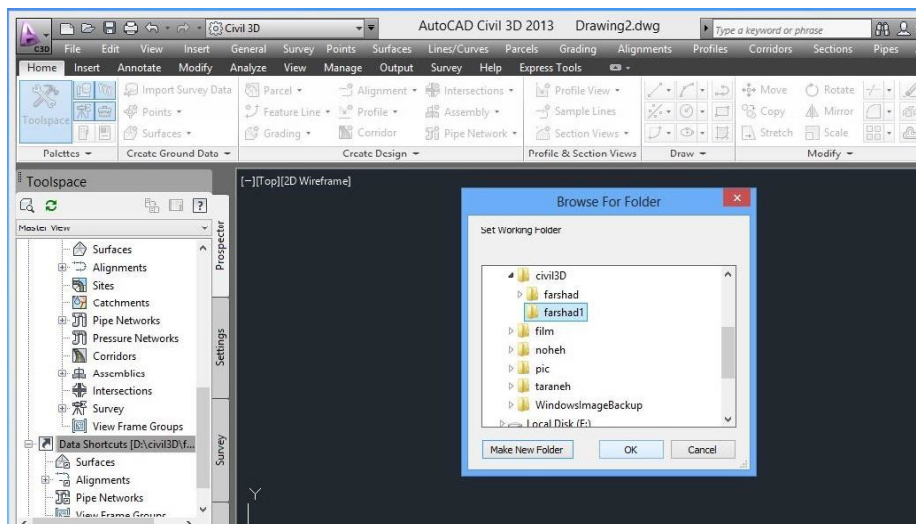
Civil 3D

AutoCAD Civil 3D 2013 Drawing2.dwg

Type a keyword or phrase

C3D File Edit View Insert General Survey Points Surfaces Lines/Curves Parcels Grading Alignments Profiles Corridors Sections Pipes

Home Insert Annotate Modify Analyze View Manage Output Survey Help Express Tools

Toolspace

Import Survey Data

Points

Surfaces

Parcel

Feature Line

Grading

Alignment

Profile

Corridor

Intersections

Assembly

Pipe Network

Profile View

Sample Lines

Section Views

Move

Copy

Stretch

Rotate

Mirror

Scale

Palettes

Create Ground Data

Create Design

Profile & Section Views

Draw

Modify

Toolspace

Master View

Surfaces
Alignments
Sites
Catchments
Pipe Networks
Pressure Networks
Corridors
Assemblies
Intersections
Survey
View Frame Groups
Data Shortcuts [D:\civil3D\f...
Surfaces
Alignments
Pipe Networks
View Frame Groups

Prospector

Settings

Survey

[−][Top][2D Wireframe]

Browse For Folder

Set Working Folder

civil3D
farshad
farshad1
film
noheh
pic
taraneh
WindowsImageBackup
Local Disk (F:)

Make New Folder

OK

Cancel

Y